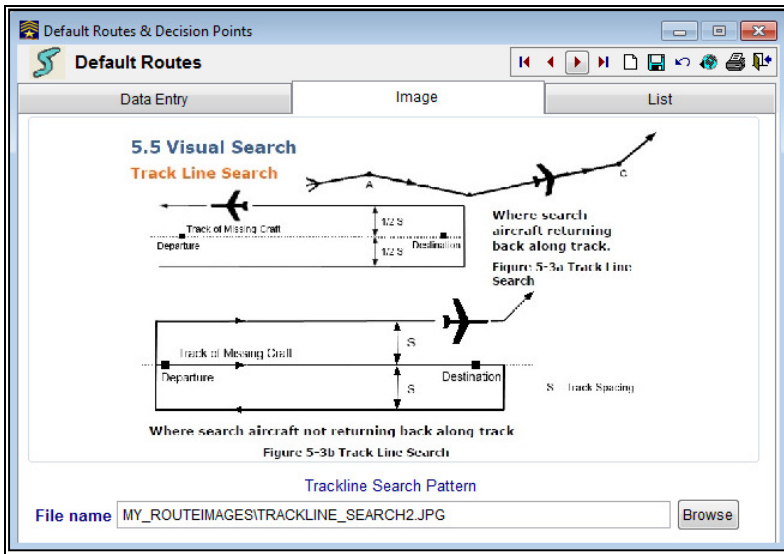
Default Routes & Decision Points

Default Routes

Data Entry

Image

List

5.5 Visual Search

Track Line Search

A

C

Track of Missing Craft

Departure

Destination

1/2 S

1/2 S

Where search aircraft returning back along track.

Figure 5-3a Track Line Search

S

S

Track of Missing Craft

Departure

Destination

S - Track Spacing

Where search aircraft not returning back along track

Figure 5-3b Track Line Search

Trackline Search Pattern

File name

MY_ROUTEIMAGES\TRACKLINE_SEARCH2.JPG

Browse